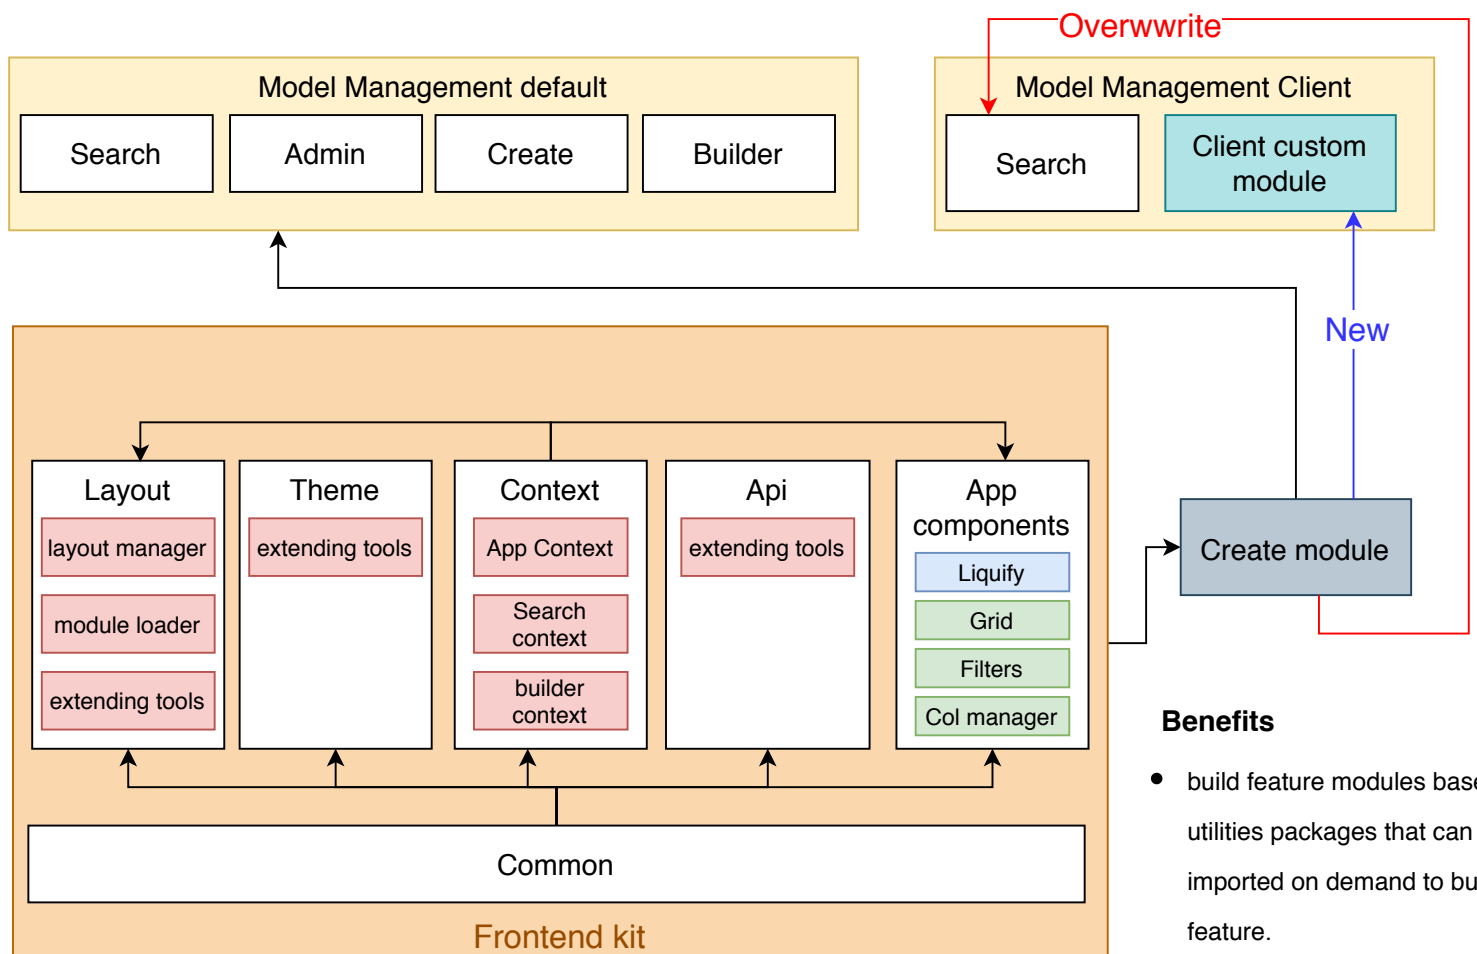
Overwwrite

Model Management default

Search

Admin

Create

Builder

Model Management Client

Search

Client custom module

New

Layout

layout manager

module loader

extending tools

Theme

extending tools

Context

App Context

Search context

builder context

Api

extending tools

App components

Liquify

Grid

Filters

Col manager

Create module

Common

Frontend kit

Benefits

• build feature modules base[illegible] utilities packages that can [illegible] imported on demand to bu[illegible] feature.